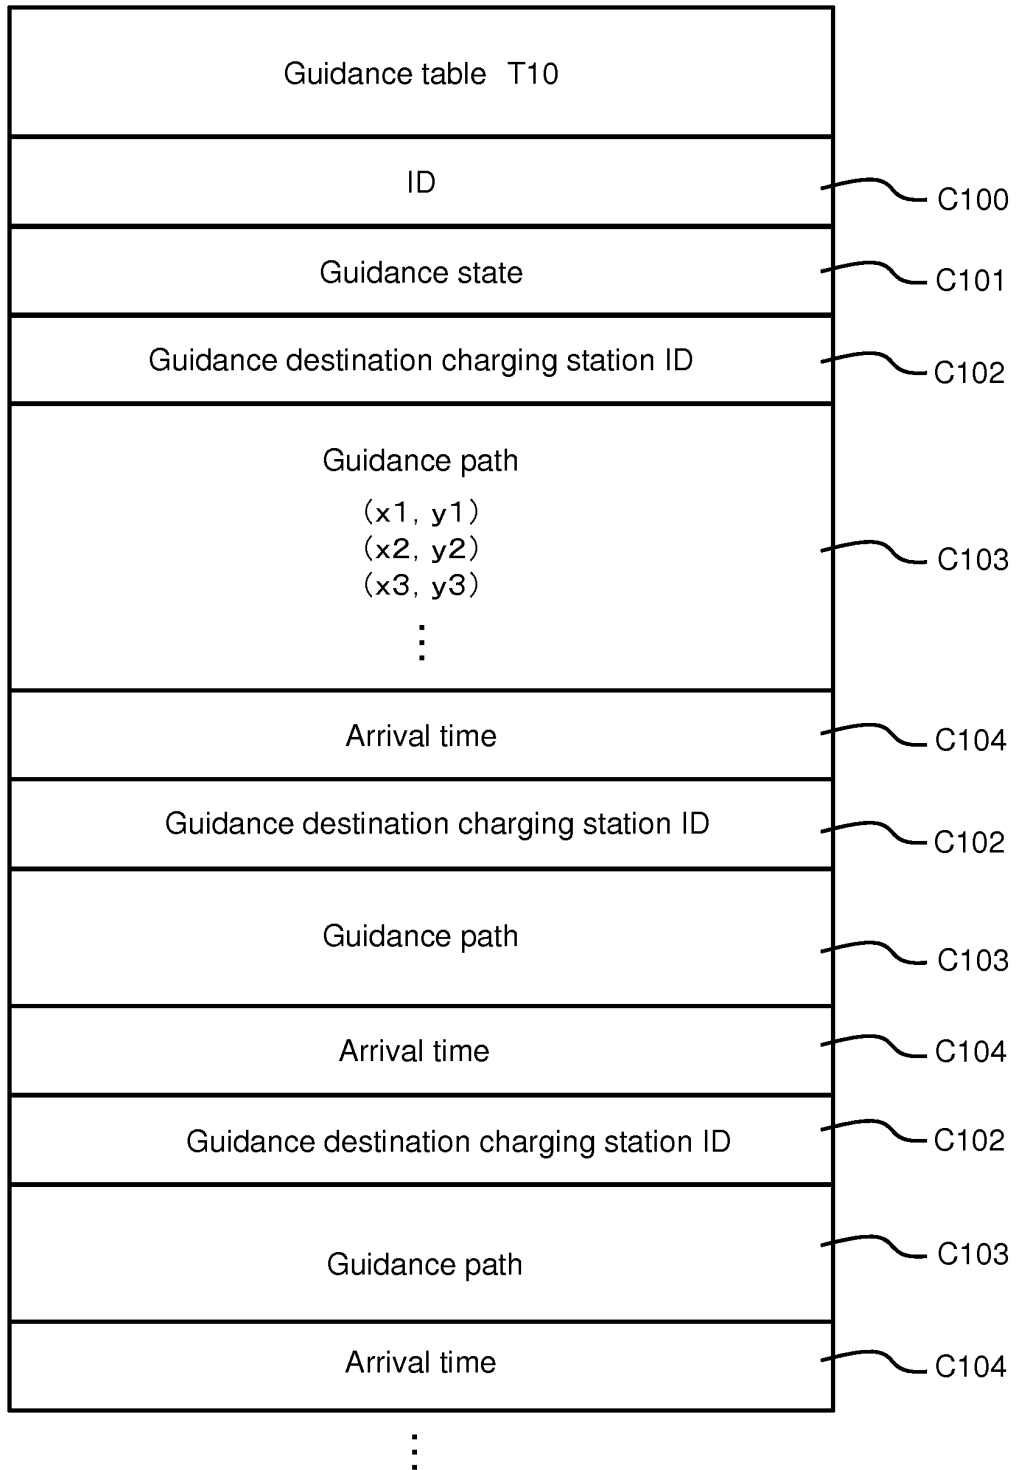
| Guidance table T10 | |
|---|---|
| ID | C100 |
| Guidance state | C101 |
| Guidance destination charging station ID | C102 |
| Guidance path (x1, y1) (x2, y2) (x3, y3) ⋮ | C103 |
| Arrival time | C104 |
| Guidance destination charging station ID | C102 |
| Guidance path | C103 |
| Arrival time | C104 |
| Guidance destination charging station ID | C102 |
| Guidance path | C103 |
| Arrival time | C104 |

⋮